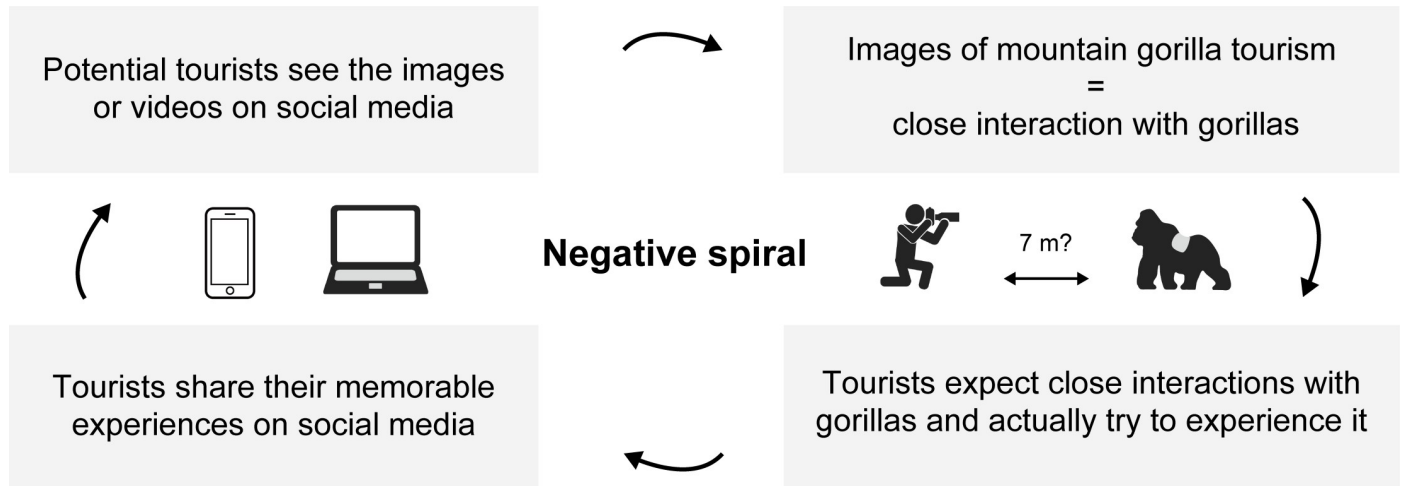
Potential tourists see the images or videos on social media

Images of mountain gorilla tourism
=
close interaction with gorillas

Negative spiral

7 m?

Tourists share their memorable experiences on social media

Tourists expect close interactions with gorillas and actually try to experience it